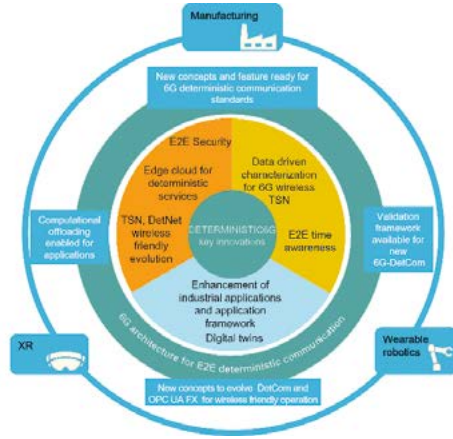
Manufacturing

New concepts and feature ready for 6G deterministic communication standards

E2E Security

Edge cloud for deterministic services

Data driven characterization for 6G wireless TSN

TSN, DetNet wireless friendly evolution

DETERMINISTIC6G key innovations

E2E time awareness

Enhancement of industrial applications and application framework
Digital twins

6G architecture for E2E deterministic communication

Computational offloading enabled for applications

Validation framework available for new 6G-DetCom

XR

Wearable robotics

New concepts to evolve DetCom and OPC UA FX for wireless friendly operation